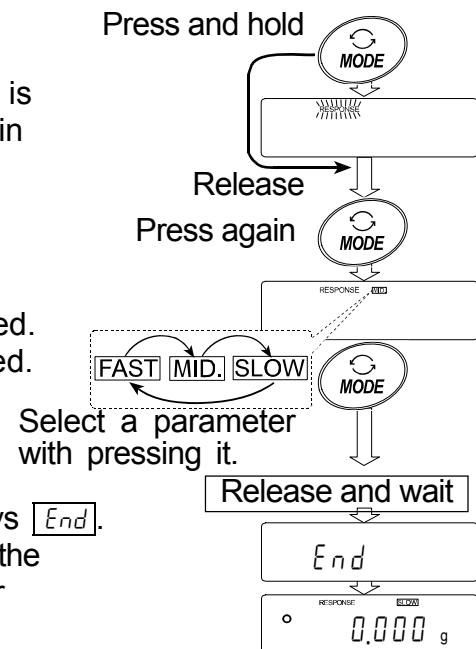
Press and hold

MODE

is

in

RESPONSE

Release

Press again

MODE

RESPONSE MID

ed.

ed.

FAST MID. SLOW

MODE

Select a parameter with pressing it.

Release and wait

ys End.

the

End

RESPONSE SLOW

0.000 g